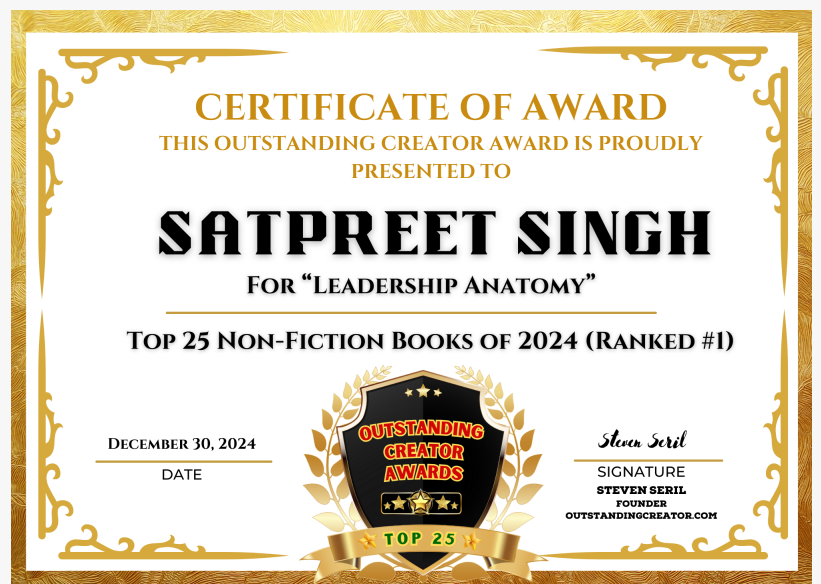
CERTIFICATE OF AWARD
THIS OUTSTANDING CREATOR AWARD IS PROUDLY PRESENTED TO

SATPREET SINGH

For "Leadership Anatomy"

Top 25 Non-Fiction Books of 2024 (Ranked #1)

December 30, 2024
DATE

OUTSTANDING CREATOR AWARDS
TOP 25

Steven Seril
SIGNATURE
STEVEN SERIL
FOUNDER
OUTSTANDINGCREATOR.COM